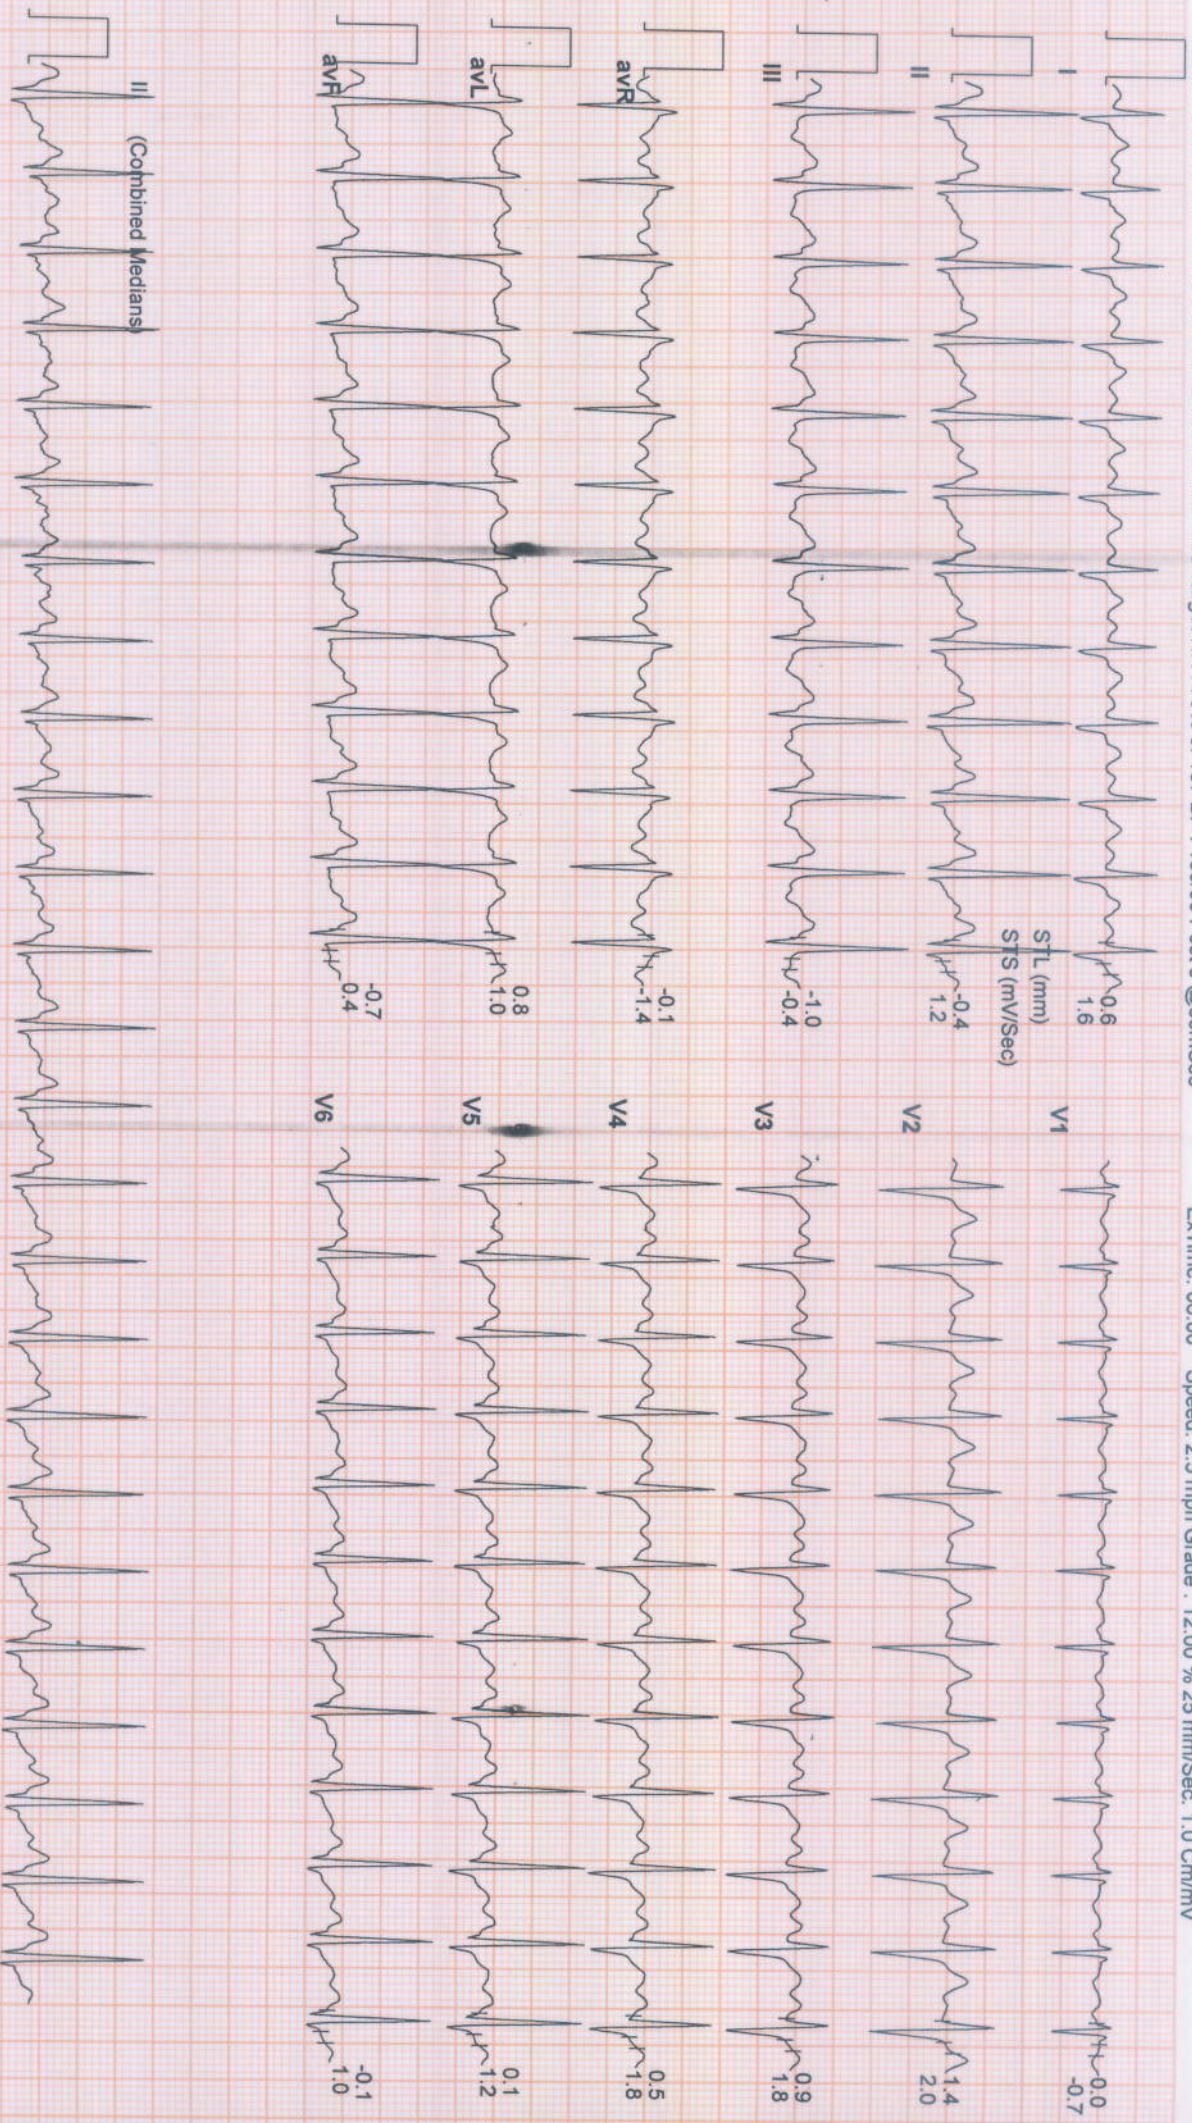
I
II
III
avR
avL
avF
II (Combined Medians)
STL (mm)
STS (mV/Sec)
0.6
1.6
-0.4
1.2
-1.0
-0.4
-0.1
-1.4
0.8
1.0
-0.7
0.4
V1
V2
V3
V4
V5
V6
0.0
-0.7
1.4
2.0
0.9
1.8
0.5
1.8
0.1
1.2
-0.1
1.0
Ex Time: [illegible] Speed: 2.5 mph Grade : 12.00 % 25 mm/Sec. 1.0 Cm/mV